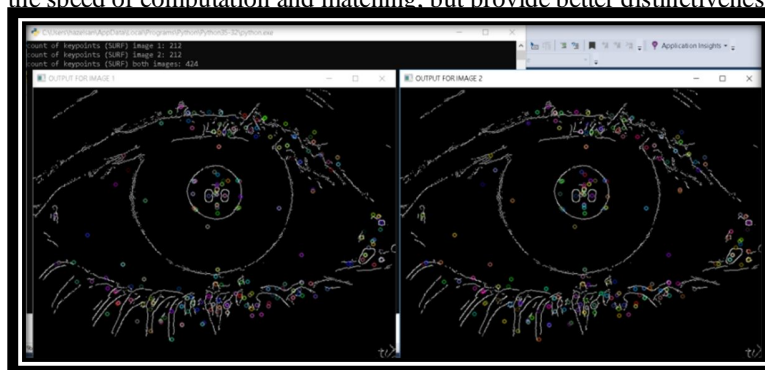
the speed of computation and matching, but provide better distinctiveness

C:\Users\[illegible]\AppData\Local\Programs\Python\Python36-32\python.exe

count of keypoints (SURF) image 1: 212
count of keypoints (SURF) image 2: 212
count of keypoints (SURF) both images: 424

Application Insights

OUTPUT FOR IMAGE 1

OUTPUT FOR IMAGE 2